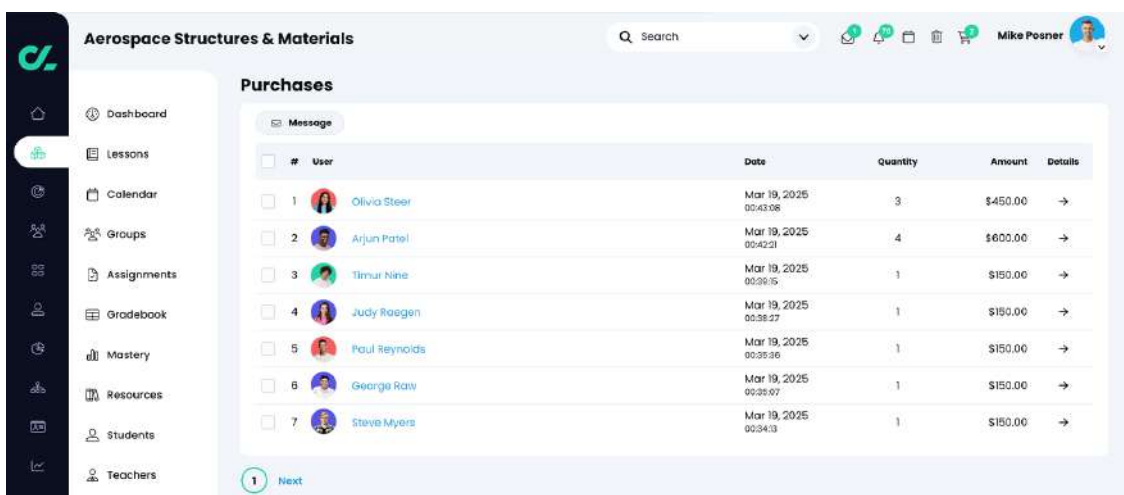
Aerospace Structures & Materials

Search

Mike Posner

Dashboard
Lessons
Calendar
Groups
Assignments
Gradebook
Mastery
Resources
Students
Teachers

Purchases

Message

| # | User | Date | Quantity | Amount | Details |
|---|---|---|---|---|---|
| 1 | Olivia Steer | Mar 19, 2025 00:43:08 | 3 | $450.00 | → |
| 2 | Arjun Patel | Mar 19, 2025 00:42:21 | 4 | $600.00 | → |
| 3 | Timur Nine | Mar 19, 2025 00:39:15 | 1 | $150.00 | → |
| 4 | Judy Raegen | Mar 19, 2025 00:38:27 | 1 | $150.00 | → |
| 5 | Paul Reynolds | Mar 19, 2025 00:35:36 | 1 | $150.00 | → |
| 6 | George Raw | Mar 19, 2025 00:35:07 | 1 | $150.00 | → |
| 7 | Steve Myers | Mar 19, 2025 00:34:13 | 1 | $150.00 | → |

1 Next